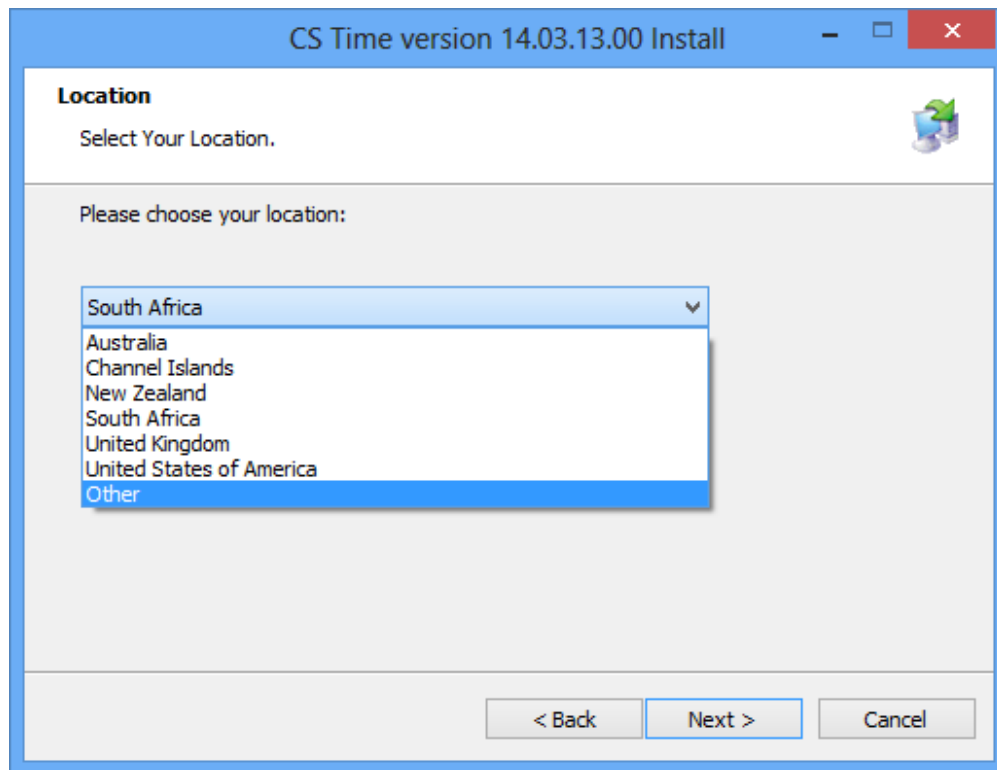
CS Time version 14.03.13.00 Install

Location

Select Your Location.

Please choose your location:

South Africa

Australia
Channel Islands
New Zealand
South Africa
United Kingdom
United States of America
Other

< Back
Next >
Cancel